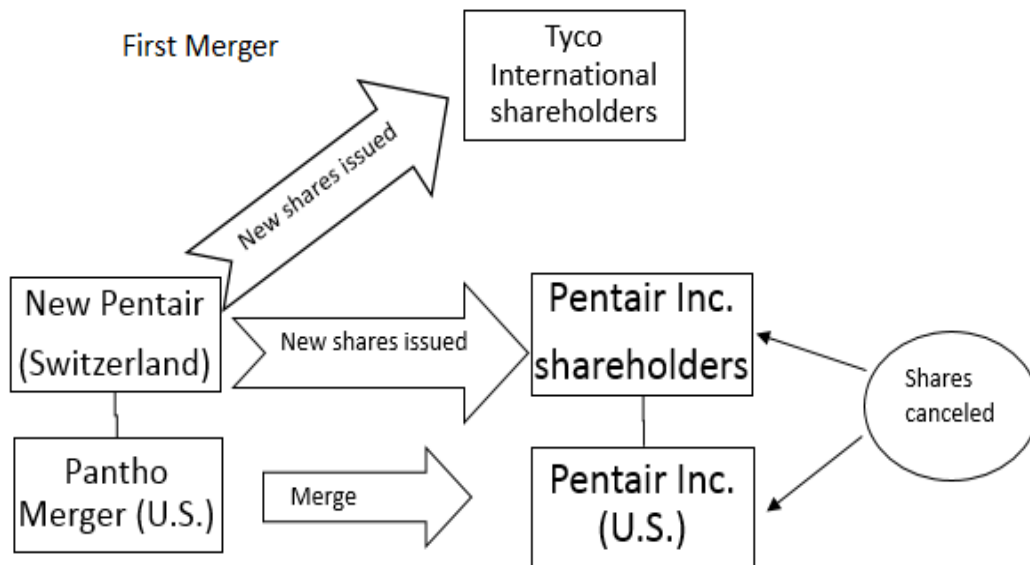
First Merger

Tyco International shareholders

New shares issued

New Pentair (Switzerland)

New shares issued

Pentair Inc. shareholders

Shares canceled

Pantho Merger (U.S.)

Merge

Pentair Inc. (U.S.)